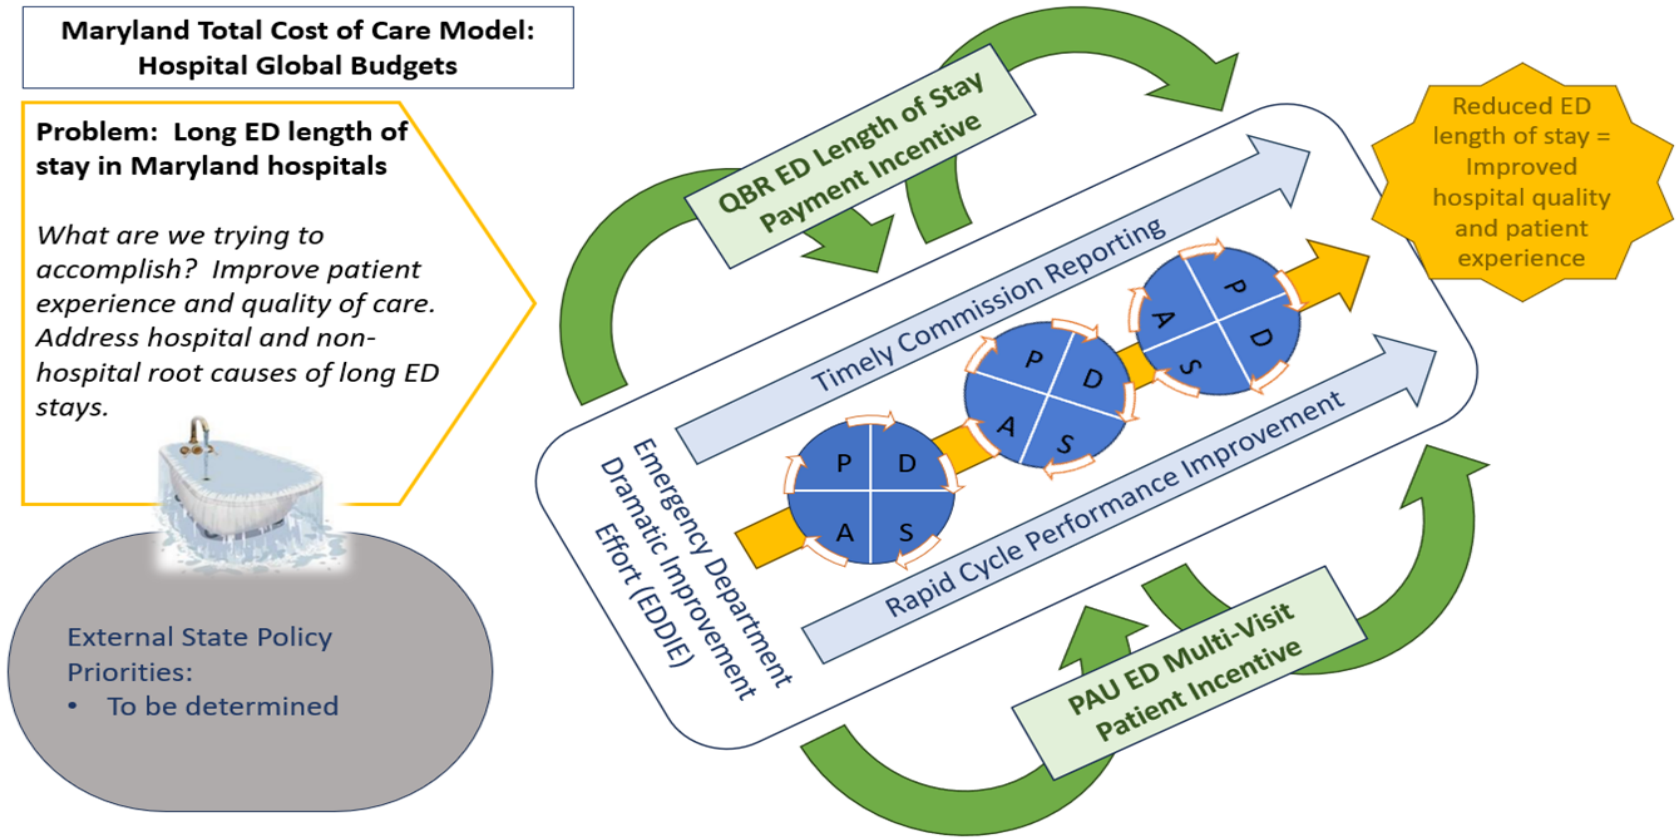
Maryland Total Cost of Care Model: Hospital Global Budgets

Problem: Long ED length of stay in Maryland hospitals

What are we trying to accomplish? Improve patient experience and quality of care. Address hospital and non-hospital root causes of long ED stays.

External State Policy Priorities:
• To be determined

QBR ED Length of Stay Payment Incentive

Timely Commission Reporting

P D A S

P D A S

P A D S

Rapid Cycle Performance Improvement

Emergency Department Dramatic Improvement Effort (EDDIE)

PAU ED Multi-Visit Patient Incentive

Reduced ED length of stay = Improved hospital quality and patient experience